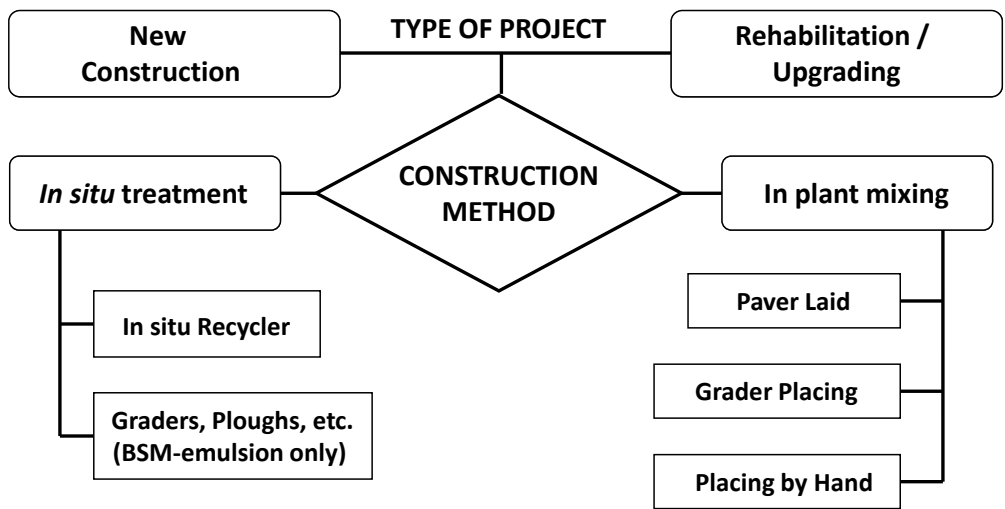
New Construction

TYPE OF PROJECT

Rehabilitation / Upgrading

*In situ* treatment

CONSTRUCTION METHOD

In plant mixing

In situ Recycler

Graders, Ploughs, etc. (BSM-emulsion only)

Paver Laid

Grader Placing

Placing by Hand